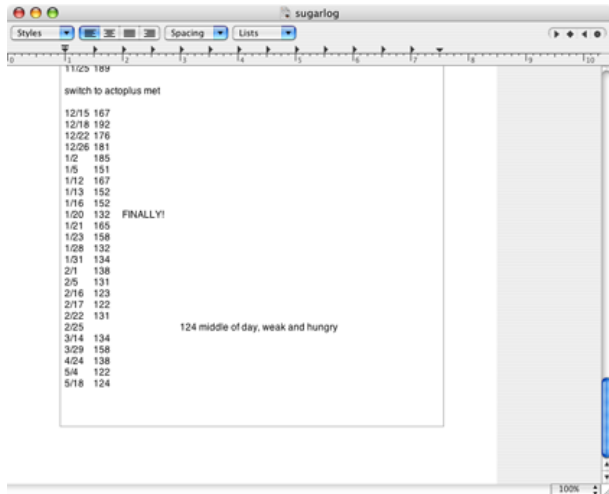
sugarlog

Styles Spacing Lists

0 1 2 3 4 5 6 7 8 9 10

11/25 189

switch to actoplus met

12/15 167
12/18 192
12/22 176
12/26 181
1/2 185
1/5 151
1/12 167
1/13 152
1/16 152
1/20 132 FINALLY!
1/21 165
1/23 158
1/28 132
1/31 134
2/1 138
2/5 131
2/16 123
2/17 122
2/22 131
2/25 124 middle of day, weak and hungry
3/14 134
3/29 158
4/24 138
5/4 122
5/18 124

100%